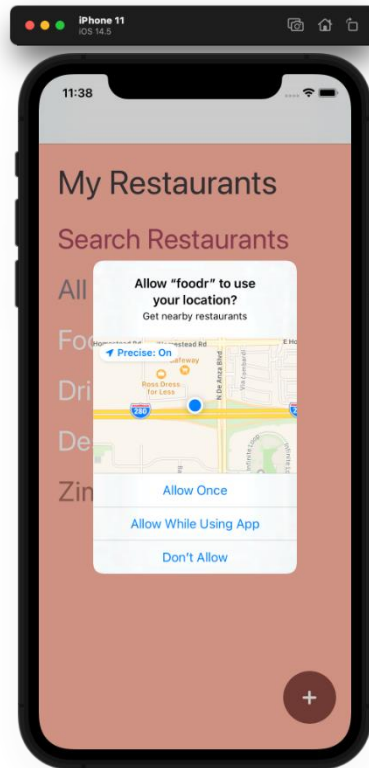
iPhone 11
iOS 14.5

11:38

My Restaurants

Search Restaurants

All

Fo

Dri

De

Zin

Allow “foodr” to use your location?

Get nearby restaurants

Precise: On

Homestead Rd

Homestead Rd

Safeway

Ross Dress for Less

280

N De Anza Blvd

280

Allow Once

Allow While Using App

Don't Allow

+